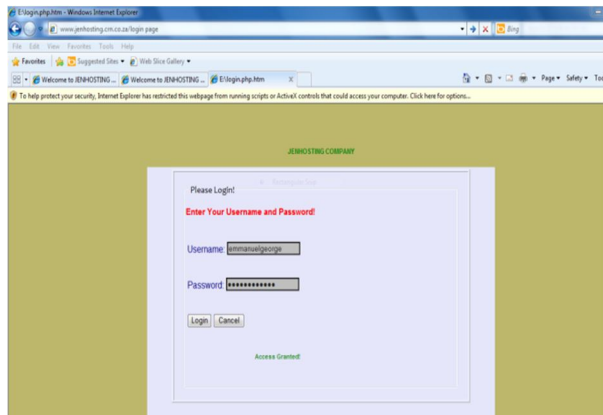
E:\login.php.htm - Windows Internet Explorer

www.jenhosting.cm.co.za/login page

Bing

File Edit View Favorites Tools Help

Favorites | Suggested Sites ▾ | Web Slice Gallery ▾

Welcome to JENHOSTING ... | Welcome to JENHOSTING ... | E:\login.php.htm ×

Page ▾ Safety ▾ Tools

To help protect your security, Internet Explorer has restricted this webpage from running scripts or ActiveX controls that could access your computer. Click here for options...

JENHOSTING COMPANY

Please Login!

Enter Your Username and Password!

Username: emmanuelgeorge

Password: ••••••••••••••

Login Cancel

Access Granted!